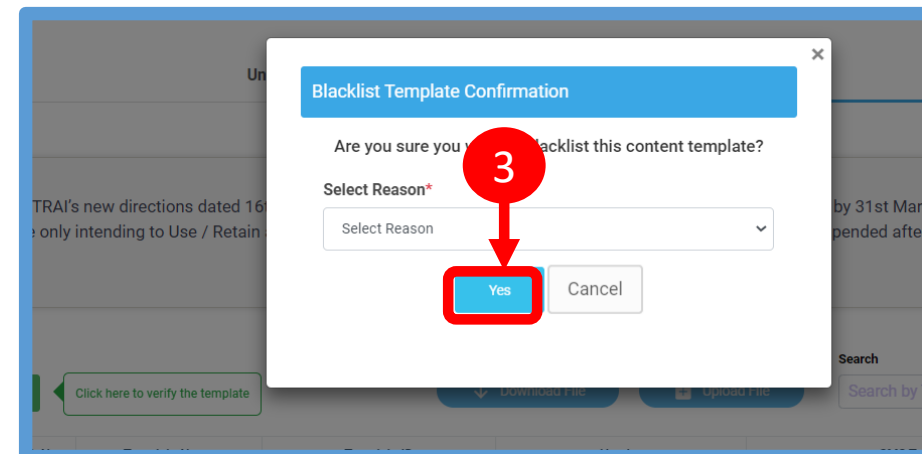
Un

×

Blacklist Template Confirmation

Are you sure you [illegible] blacklist this content template?

3

Select Reason*

Select Reason

Yes

Cancel

TRAI's new directions dated 16t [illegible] by 31st Mar

only intending to Use / Retain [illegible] pended afte

Click here to verify the template

Download File

Upload File

Search

Search by